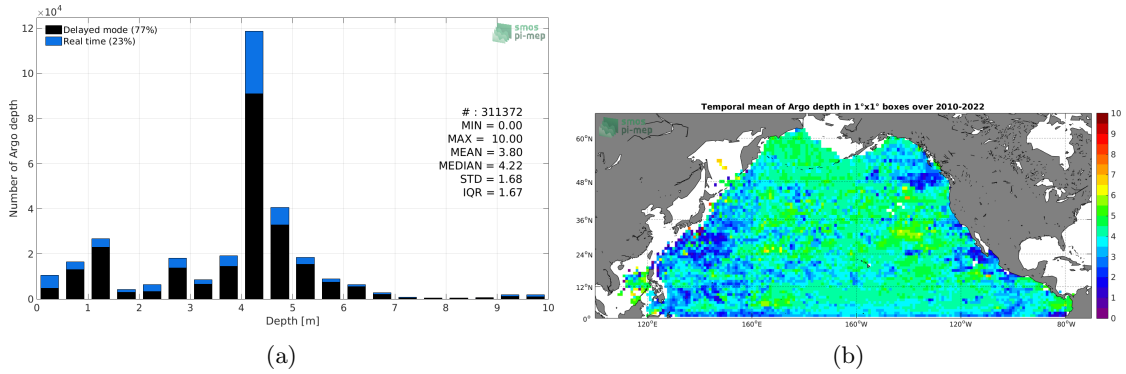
$\times 10^4$
Delayed mode (77%)
Real time (23%)
smos
pi-mep
# : 311372
MIN = 0.00
MAX = 10.00
MEAN = 3.80
MEDIAN = 4.22
STD = 1.68
IQR = 1.67
Number of Argo depth
0
2
4
6
8
10
12
0
1
2
3
4
5
6
7
8
9
10
Depth [m]
(a)

Temporal mean of Argo depth in 1°x1° boxes over 2010-2022
smos
pi-mep
60°N
48°N
36°N
24°N
12°N
0°
120°E
160°E
160°W
120°W
80°W
10
9
8
7
6
5
4
3
2
1
0
(b)